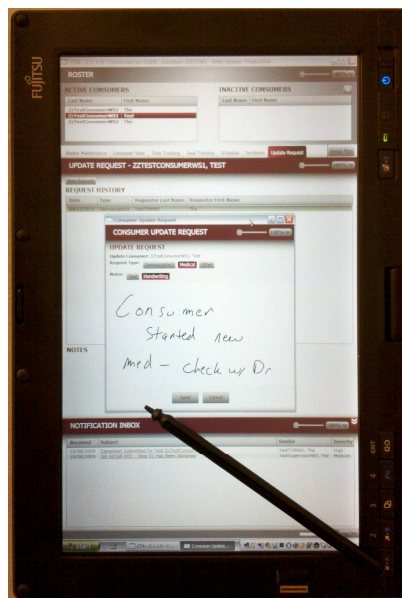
FUJITSU

ROSTER

ACTIVE CONSUMERS

| Last Name | First Name |
|---|---|
| ZzTestConsumerWS1 | The |
| ZzTestConsumerWS1 | Test |
| ZzTestConsumerWS1 | The |

INACTIVE CONSUMERS

| Last Name | First Name |
|---|---|

Roster Maintenance | Consumer View | Time Tracking | Goal Tracking | Schedule | Incidents | Update Request

UPDATE REQUEST - ZZTESTCONSUMERWS1, TEST

REQUEST HISTORY

| Date | Type | Requestor Last Name | Requestor First Name |
|---|---|---|---|

Consumer Update Request

CONSUMER UPDATE REQUEST

UPDATE REQUEST

Update Consumer: ZzTestConsumerWS1, Test

Request Type: Demographics Medical Other

Notes: Text Handwriting

Consumer Started new med - check w/ Dr.

Send Cancel

NOTES

NOTIFICATION INBOX

| Received | Subject | Sender | Severity |
|---|---|---|---|
| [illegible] | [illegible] | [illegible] | High |
| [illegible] | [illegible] | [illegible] | Medium |

start

Consumer Update